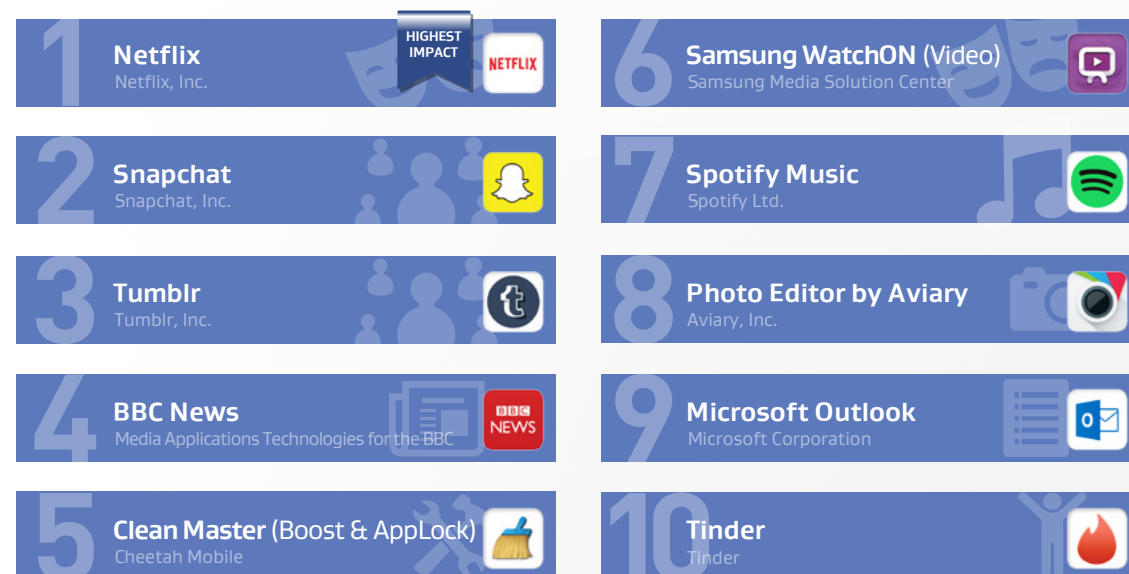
1 Netflix
Netflix, Inc.
HIGHEST IMPACT
NETFLIX

2 Snapchat
Snapchat, Inc.

3 Tumblr
Tumblr, Inc.
t

4 BBC News
Media Applications Technologies for the BBC
BBC NEWS

5 Clean Master (Boost & AppLock)
Cheetah Mobile

6 Samsung WatchON (Video)
Samsung Media Solution Center

7 Spotify Music
Spotify Ltd.

8 Photo Editor by Aviary
Aviary, Inc.

9 Microsoft Outlook
Microsoft Corporation
O

10 Tinder
Tinder